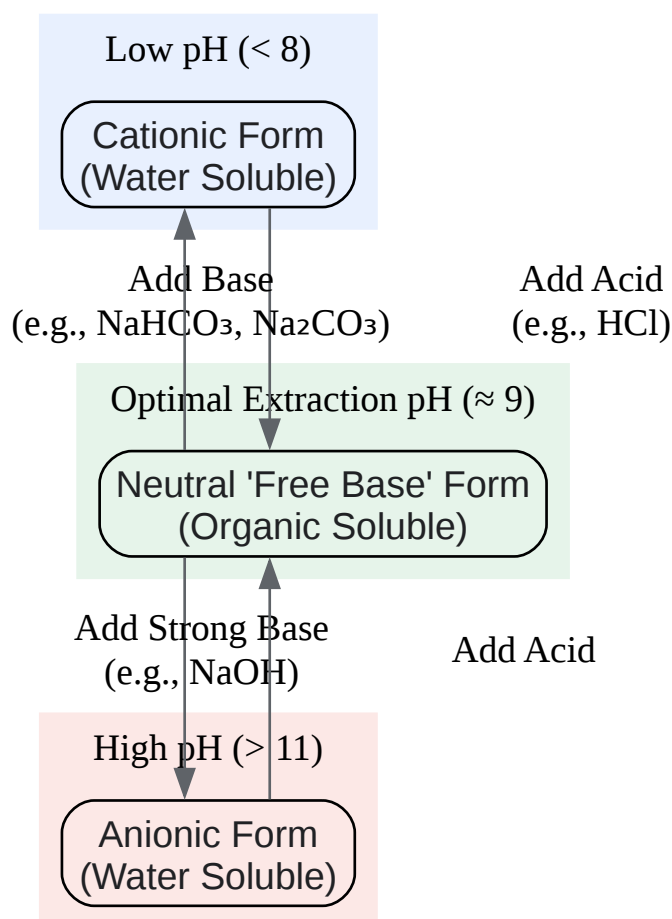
Low pH (< 8)

Cationic Form
(Water Soluble)

Add Base
(e.g., $NaHCO_3$, $Na_2CO_3$)

Add Acid
(e.g., HCl)

Optimal Extraction pH (≈ 9)

Neutral 'Free Base' Form
(Organic Soluble)

Add Strong Base
(e.g., NaOH)

Add Acid

High pH (> 11)

Anionic Form
(Water Soluble)